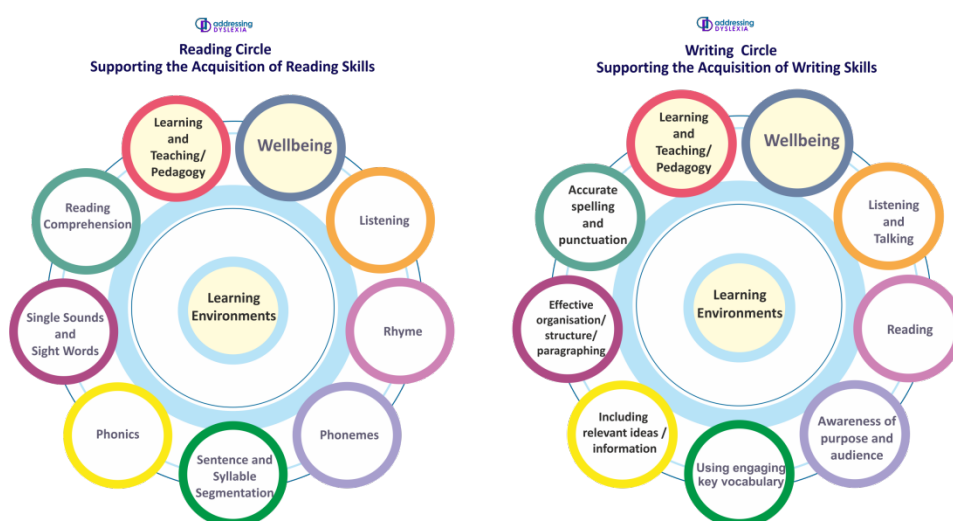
addressing DYSLEXIA

Reading Circle
Supporting the Acquisition of Reading Skills

Learning and Teaching/ Pedagogy

Wellbeing

Listening

Rhyme

Phonemes

Sentence and Syllable Segmentation

Phonics

Single Sounds and Sight Words

Reading Comprehension

Learning Environments

addressing DYSLEXIA

Writing Circle
Supporting the Acquisition of Writing Skills

Learning and Teaching/ Pedagogy

Wellbeing

Listening and Talking

Reading

Awareness of purpose and audience

Using engaging key vocabulary

Including relevant ideas / information

Effective organisation/ structure/ paragraphing

Accurate spelling and punctuation

Learning Environments